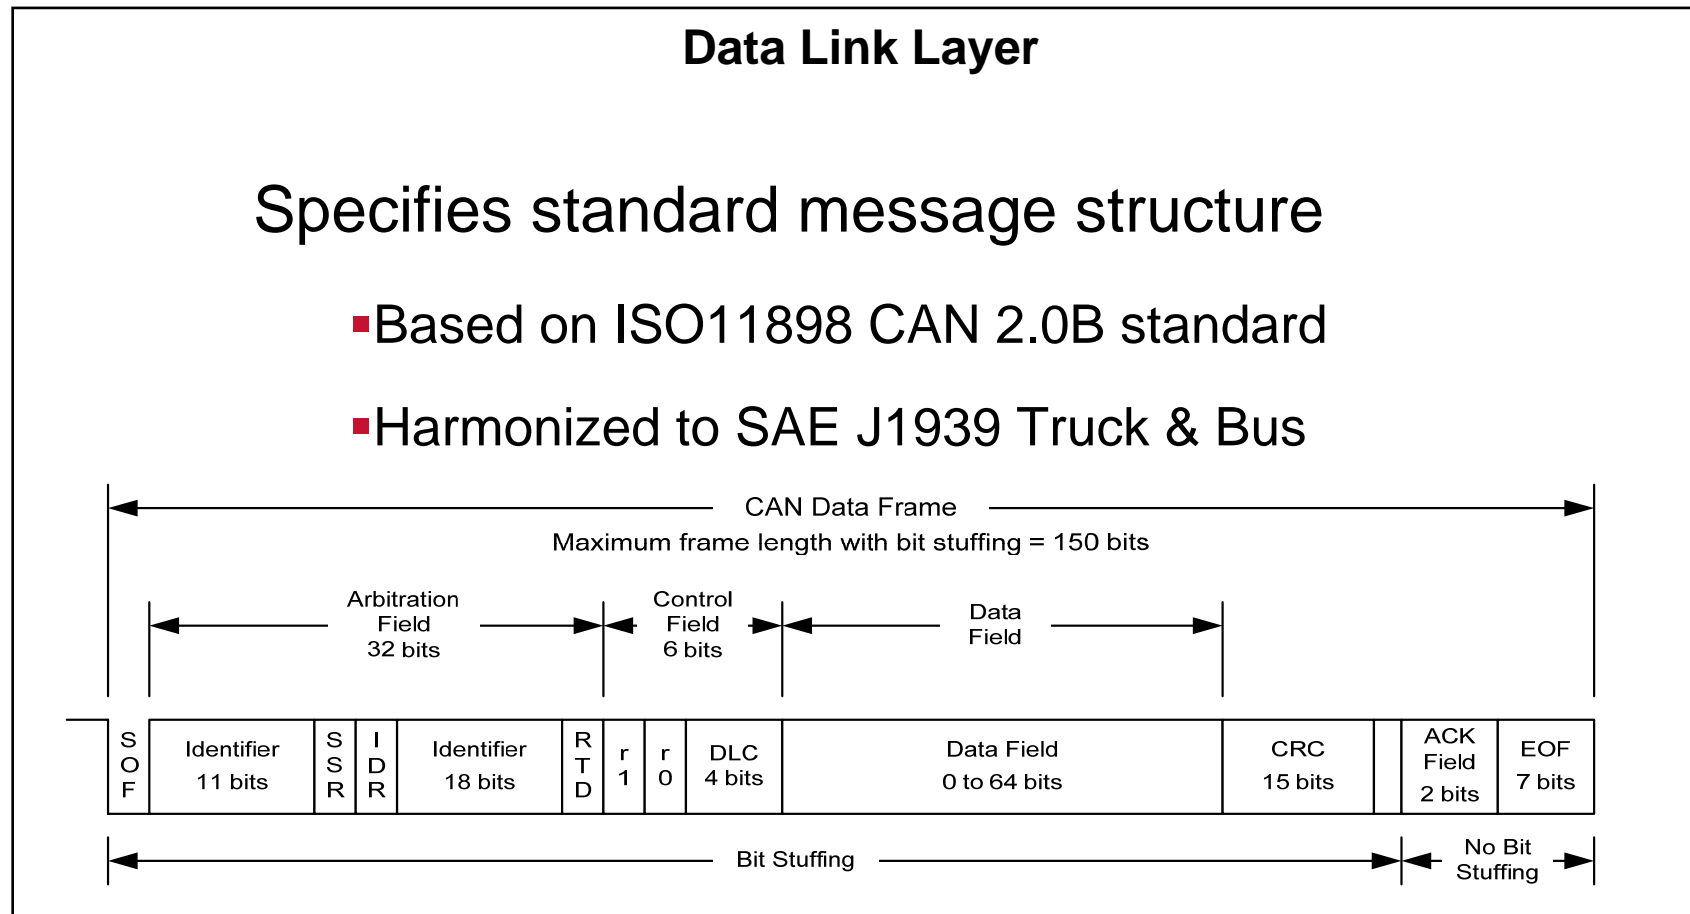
Data Link Layer

Specifies standard message structure

▪Based on ISO11898 CAN 2.0B standard

▪Harmonized to SAE J1939 Truck & Bus

CAN Data Frame
Maximum frame length with bit stuffing = 150 bits

Arbitration Field 32 bits

Control Field 6 bits

Data Field

| S O F | Identifier 11 bits | S S R | I D R | Identifier 18 bits | R T D | r 1 | r 0 | DLC 4 bits | Data Field 0 to 64 bits | CRC 15 bits | | ACK Field 2 bits | EOF 7 bits |
|---|---|---|---|---|---|---|---|---|---|---|---|---|---|

Bit Stuffing

No Bit Stuffing